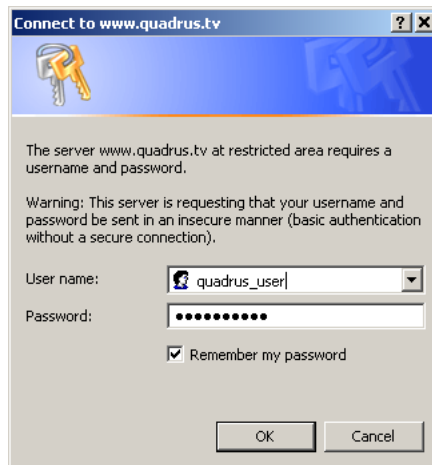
Connect to www.quadrus.tv

?
X

The server www.quadrus.tv at restricted area requires a username and password.

Warning: This server is requesting that your username and password be sent in an insecure manner (basic authentication without a secure connection).

User name: quadrus_user

Password: ●●●●●●●●●●●

Remember my password

OK
Cancel